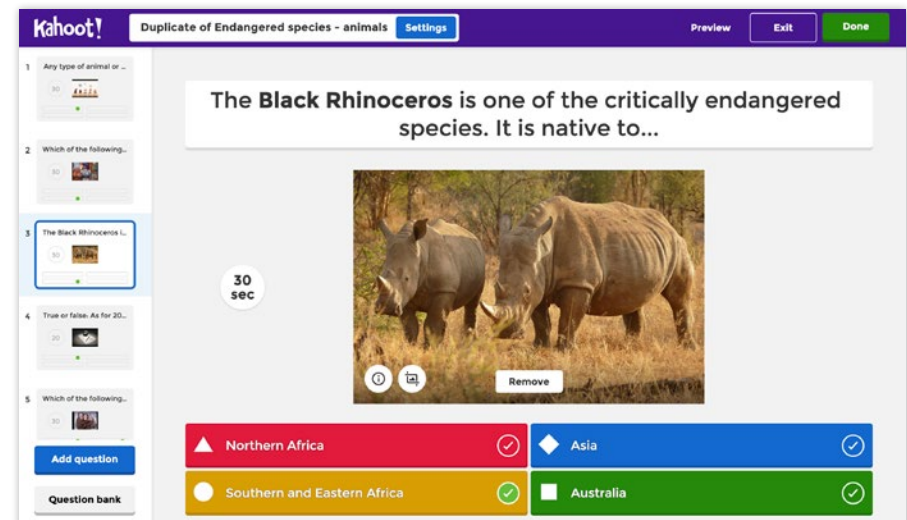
Kahoot!

Duplicate of Endangered species - animals Settings

Preview Exit Done

1 Any type of animal or ...
30

2 Which of the following...
30

3 The Black Rhinoceros i...
30

4 True or false: As for 20...
20

5 Which of the following...
30

Add question

Question bank

The **Black Rhinoceros** is one of the critically endangered species. It is native to...

30 sec

Remove

Northern Africa

Asia

Southern and Eastern Africa

Australia